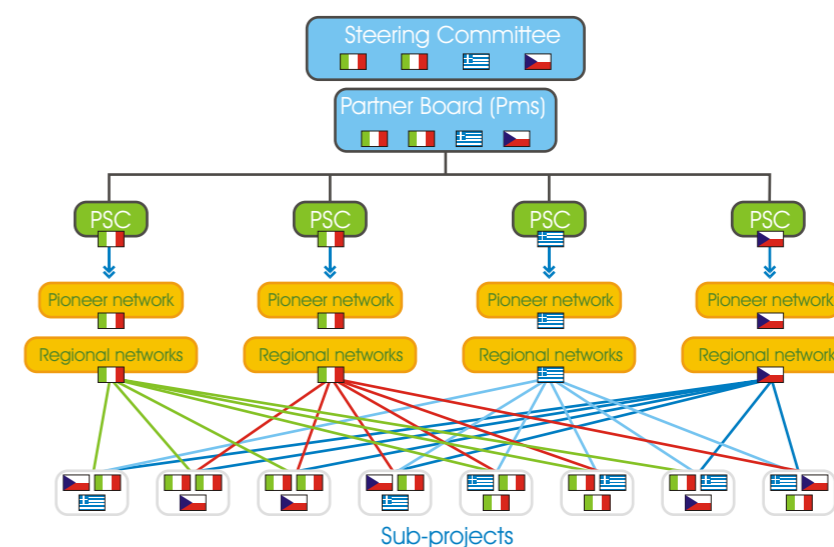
Steering Committee

Partner Board (Pms)

PSC

PSC

PSC

PSC

Pioneer network

Pioneer network

Pioneer network

Pioneer network

Regional networks

Regional networks

Regional networks

Regional network

Sub-projects